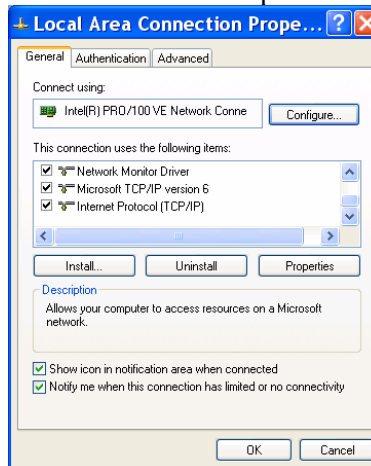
Local Area Connection Prope...

General | Authentication | Advanced

Connect using:

Intel(R) PRO/100 VE Network Conne

Configure...

This connection uses the following items:

Network Monitor Driver
Microsoft TCP/IP version 6
Internet Protocol (TCP/IP)

Install...

Uninstall

Properties

Description

Allows your computer to access resources on a Microsoft network.

Show icon in notification area when connected

Notify me when this connection has limited or no connectivity

OK

Cancel